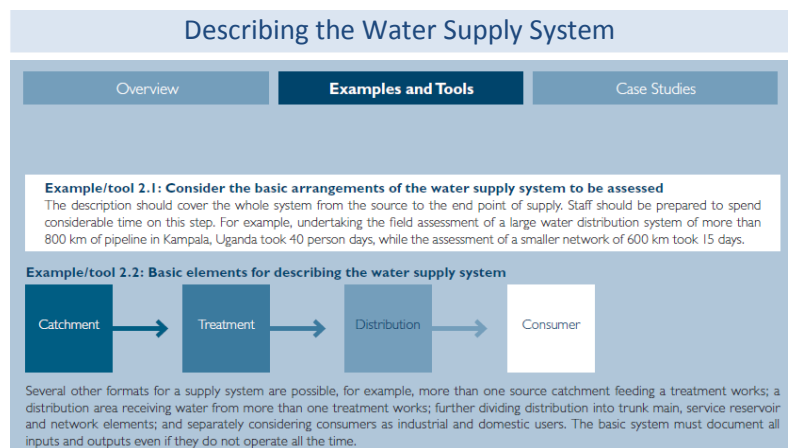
Describing the Water Supply System

Overview

Examples and Tools

Case Studies

Example/tool 2.1: Consider the basic arrangements of the water supply system to be assessed
The description should cover the whole system from the source to the end point of supply. Staff should be prepared to spend considerable time on this step. For example, undertaking the field assessment of a large water distribution system of more than 800 km of pipeline in Kampala, Uganda took 40 person days, while the assessment of a smaller network of 600 km took 15 days.

Example/tool 2.2: Basic elements for describing the water supply system

Catchment

Treatment

Distribution

Consumer

Several other formats for a supply system are possible, for example, more than one source catchment feeding a treatment works; a distribution area receiving water from more than one treatment works; further dividing distribution into trunk main, service reservoir and network elements; and separately considering consumers as industrial and domestic users. The basic system must document all inputs and outputs even if they do not operate all the time.